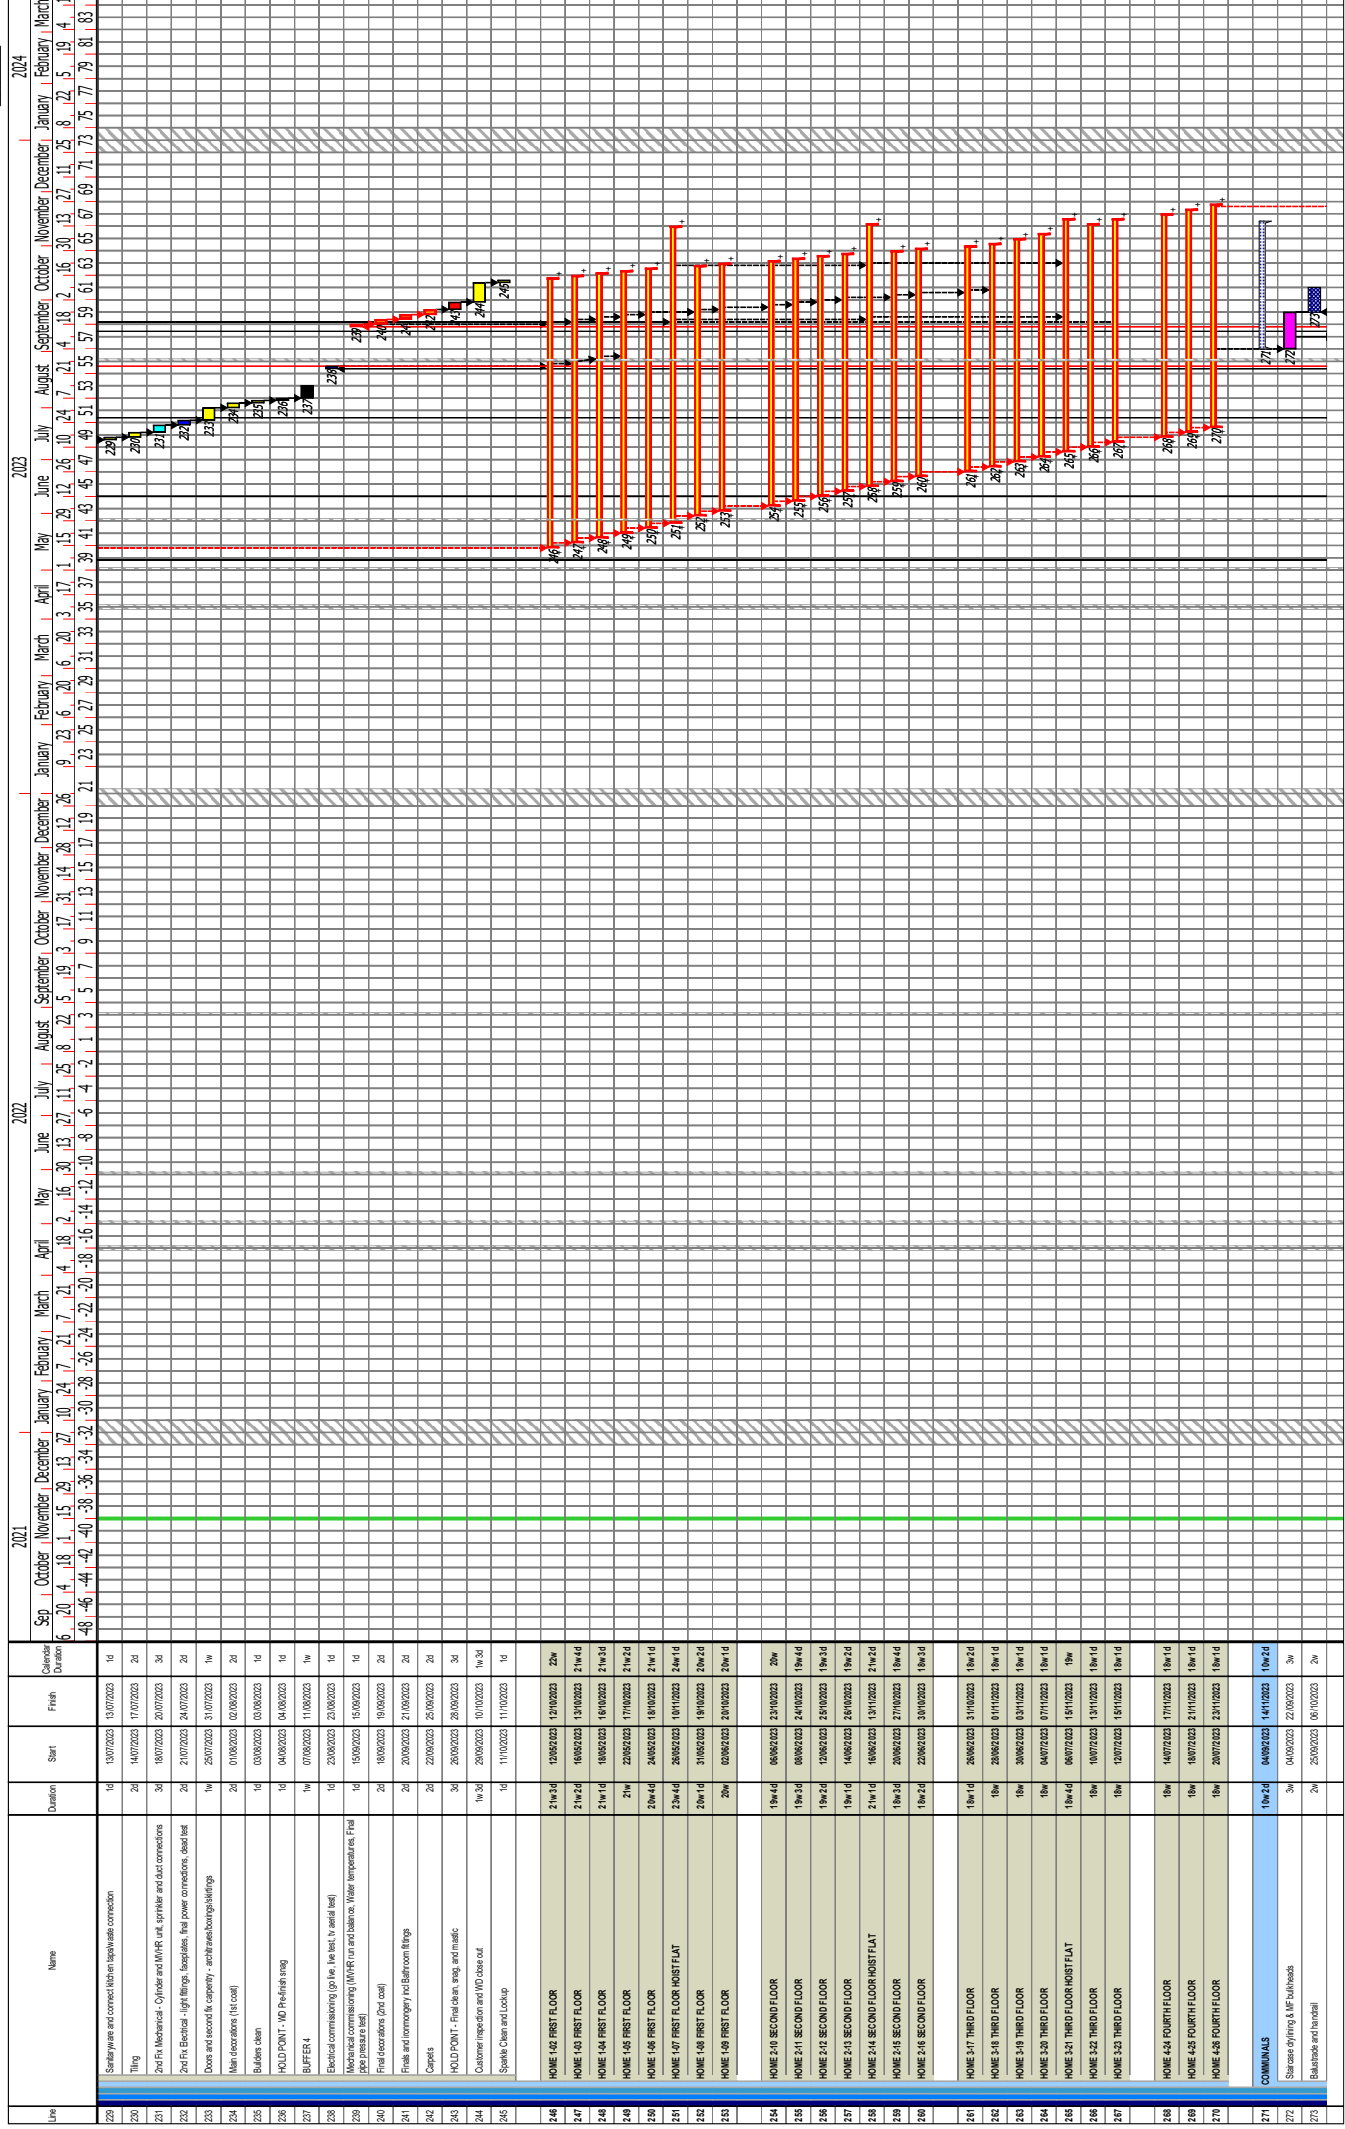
| Line | Name | Duration | Start | Finish | Calendar Duration |
|---|---|---|---|---|---|
| 229 | Sanitaryware and connect kitchen taps/waste connection | 1d | 13/07/2023 | 13/07/2023 | 1d |
| 230 | Tiling | 2d | 14/07/2023 | 17/07/2023 | 2d |
| 231 | 2nd Fix Mechanical - Cylinder and MVHR unit, sprinkler and duct connections | 3d | 18/07/2023 | 20/07/2023 | 3d |
| 232 | 2nd Fix Electrical - light fittings, faceplates, final power connections, dead test | 2d | 21/07/2023 | 24/07/2023 | 2d |
| 233 | Doors and second fix carpentry - architraves/boxings/skirtings | 1w | 25/07/2023 | 31/07/2023 | 1w |
| 234 | Mist decorations (1st coat) | 2d | 01/08/2023 | 02/08/2023 | 2d |
| 235 | Builders clean | 1d | 03/08/2023 | 03/08/2023 | 1d |
| 236 | HOLD POINT - WD Pre-finish snag | 1d | 04/08/2023 | 04/08/2023 | 1d |
| 237 | BUFFER 4 | 1w | 07/08/2023 | 11/08/2023 | 1w |
| 238 | Electrical commissioning (go live, live test, tv aerial test) | 1d | 23/08/2023 | 23/08/2023 | 1d |
| 239 | Mechanical commissioning (MVHR run and balance, Water temperatures, Final pipe pressure test) | 1d | 15/09/2023 | 15/09/2023 | 1d |
| 240 | Final decorations (2nd coat) | 2d | 18/09/2023 | 19/09/2023 | 2d |
| 241 | Finals and ironmongery incl Bathroom fittings | 2d | 20/09/2023 | 21/09/2023 | 2d |
| 242 | Carpets | 2d | 22/09/2023 | 25/09/2023 | 2d |
| 243 | HOLD POINT - Final clean, snag, and mastic | 3d | 26/09/2023 | 28/09/2023 | 3d |
| 244 | Customer inspection and WD close out | 1w 3d | 29/09/2023 | 10/10/2023 | 1w 3d |
| 245 | Sparkle Clean and Lockup | 1d | 11/10/2023 | 11/10/2023 | 1d |
| 246 | HOME 1-02 FIRST FLOOR | 21w 3d | 12/05/2023 | 12/10/2023 | 22w |
| 247 | HOME 1-03 FIRST FLOOR | 21w 2d | 15/05/2023 | 13/10/2023 | 21w 4d |
| 248 | HOME 1-04 FIRST FLOOR | 21w 1d | 18/05/2023 | 16/10/2023 | 21w 3d |
| 249 | HOME 1-05 FIRST FLOOR | 21w | 22/05/2023 | 17/10/2023 | 21w 2d |
| 250 | HOME 1-06 FIRST FLOOR | 20w 4d | 24/05/2023 | 18/10/2023 | 21w 1d |
| 251 | HOME 1-07 FIRST FLOOR HOIST FLAT | 23w 4d | 26/05/2023 | 10/11/2023 | 24w 1d |
| 252 | HOME 1-08 FIRST FLOOR | 20w 1d | 31/05/2023 | 19/10/2023 | 20w 2d |
| 253 | HOME 1-09 FIRST FLOOR | 20w | 02/06/2023 | 20/10/2023 | 20w 1d |
| 254 | HOME 2-10 SECOND FLOOR | 19w 4d | 06/06/2023 | 23/10/2023 | 20w |
| 255 | HOME 2-11 SECOND FLOOR | 19w 3d | 08/06/2023 | 24/10/2023 | 19w 4d |
| 256 | HOME 2-12 SECOND FLOOR | 19w 2d | 12/06/2023 | 25/10/2023 | 19w 3d |
| 257 | HOME 2-13 SECOND FLOOR | 19w 1d | 14/06/2023 | 26/10/2023 | 19w 2d |
| 258 | HOME 2-14 SECOND FLOOR HOIST FLAT | 21w 1d | 16/06/2023 | 13/11/2023 | 21w 2d |
| 259 | HOME 2-15 SECOND FLOOR | 18w 3d | 20/06/2023 | 27/10/2023 | 18w 4d |
| 260 | HOME 2-16 SECOND FLOOR | 18w 2d | 22/06/2023 | 30/10/2023 | 18w 3d |
| 261 | HOME 3-17 THIRD FLOOR | 18w 1d | 26/06/2023 | 31/10/2023 | 18w 2d |
| 262 | HOME 3-18 THIRD FLOOR | 18w | 28/06/2023 | 01/11/2023 | 18w 1d |
| 263 | HOME 3-19 THIRD FLOOR | 18w | 30/06/2023 | 03/11/2023 | 18w 1d |
| 264 | HOME 3-20 THIRD FLOOR | 18w | 04/07/2023 | 07/11/2023 | 18w 1d |
| 265 | HOME 3-21 THIRD FLOOR HOIST FLAT | 18w 4d | 06/07/2023 | 15/11/2023 | 19w |
| 266 | HOME 3-22 THIRD FLOOR | 18w | 10/07/2023 | 13/11/2023 | 18w 1d |
| 267 | HOME 3-23 THIRD FLOOR | 18w | 12/07/2023 | 15/11/2023 | 18w 1d |
| 268 | HOME 4-24 FOURTH FLOOR | 18w | 14/07/2023 | 17/11/2023 | 18w 1d |
| 269 | HOME 4-25 FOURTH FLOOR | 18w | 18/07/2023 | 21/11/2023 | 18w 1d |
| 270 | HOME 4-26 FOURTH FLOOR | 18w | 20/07/2023 | 23/11/2023 | 18w 1d |
| 271 | COMMUNALS | 10w 2d | 04/09/2023 | 14/11/2023 | 10w 2d |
| 272 | Staircase drylining & MF bulkheads | 3w | 04/09/2023 | 22/09/2023 | 3w |
| 273 | Balustrade and handrail | 2w | 25/09/2023 | 06/10/2023 | 2w |

2021 Sep October November December 2022 January February March April May June July August September October November December 2023 January February March April May June July August September October November December 2024 January February March

6 20 4 18 1 15 29 13 27 10 24 7 21 7 21 4 18 2 16 30 13 27 11 25 8 22 5 19 3 17 31 14 28 12 26 9 23 6 20 6 20 3 17 1 15 29 12 26 10 24 7 21 4 18 2 16 30 13 27 11 25 8 22 5 19 4

-48 -46 -44 -42 -40 -38 -36 -34 -32 -30 -28 -26 -24 -22 -20 -18 -16 -14 -12 -10 -8 -6 -4 -2 1 3 5 7 9 11 13 15 17 19 21 23 25 27 29 31 33 35 37 39 41 43 45 47 49 51 53 55 57 59 61 63 65 67 69 71 73 75 77 79 81 83

229 230 231 232 233 234 235 236 237 238 239 240 241 242 243 244 245 246 247 248 249 250 251 252 253 254 255 256 257 258 259 260 261 262 263 264 265 266 267 268 269 270 271 272 273